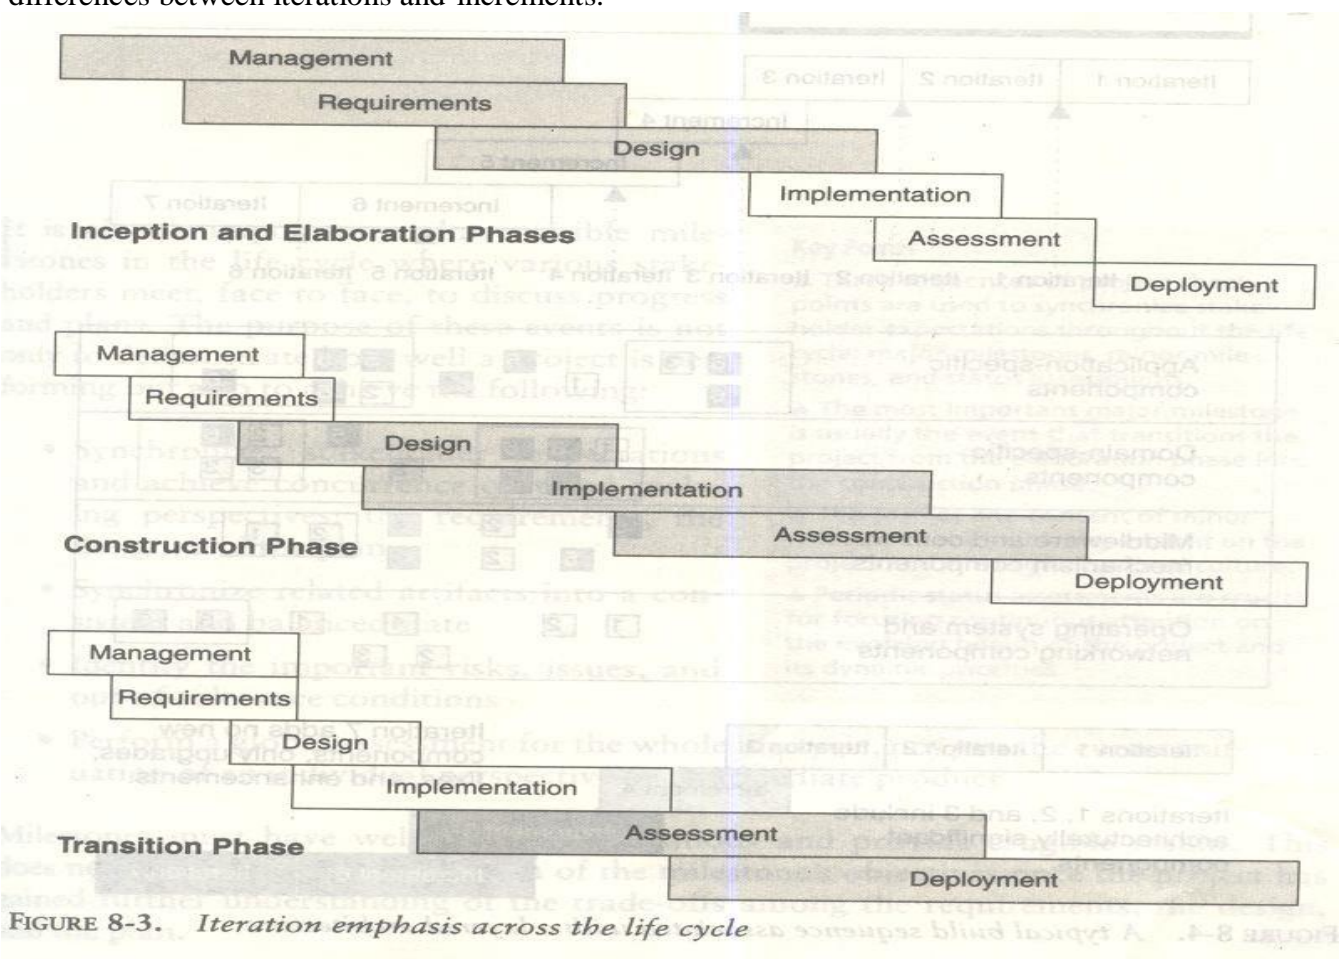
differences between iterations and increments.

Management
Requirements
Design
Implementation
Assessment
Deployment
Inception and Elaboration Phases

Management
Requirements
Design
Implementation
Assessment
Deployment
Construction Phase

Management
Requirements
Design
Implementation
Assessment
Deployment
Transition Phase

FIGURE 8-3. Iteration emphasis across the life cycle